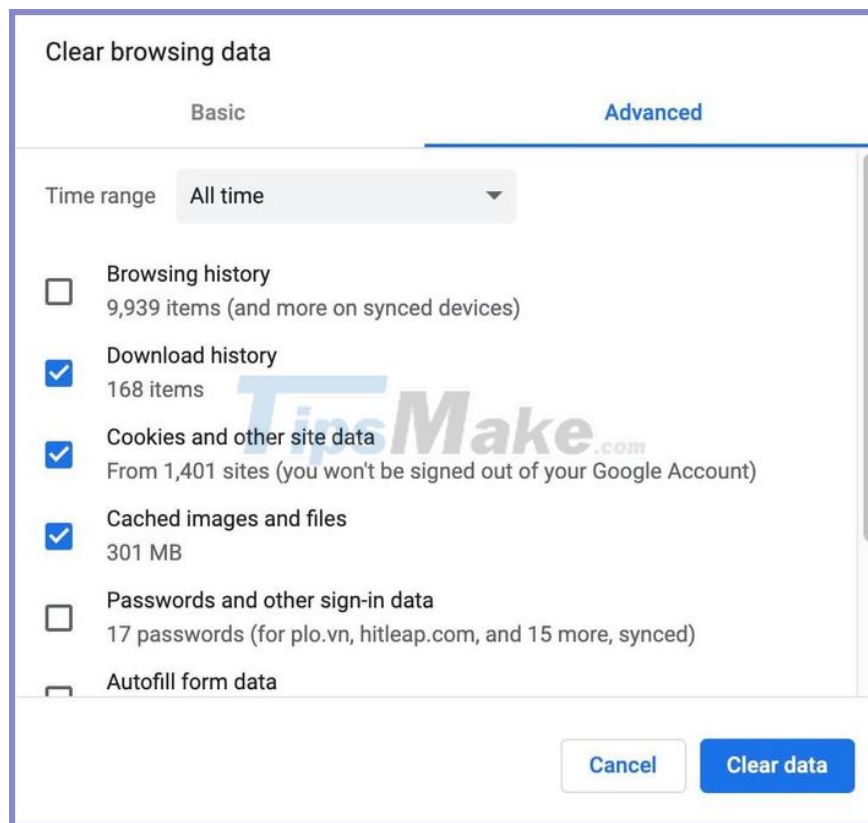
Clear browsing data

Basic

Advanced

Time range All time

Browsing history
9,939 items (and more on synced devices)

Download history
168 items

Cookies and other site data
From 1,401 sites (you won't be signed out of your Google Account)

Cached images and files
301 MB

Passwords and other sign-in data
17 passwords (for plo.vn, hitleap.com, and 15 more, synced)

Autofill form data

TipsMake.com

Cancel

Clear data